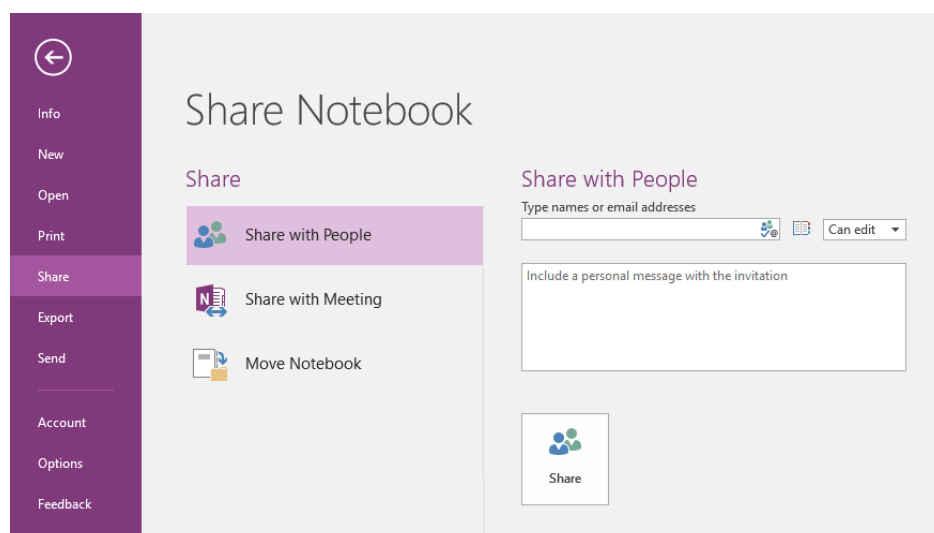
Info
New
Open
Print
Share
Export
Send
Account
Options
Feedback

Share Notebook

Share

Share with People

Share with Meeting

Move Notebook

Share with People

Type names or email addresses

Can edit

Include a personal message with the invitation

Share